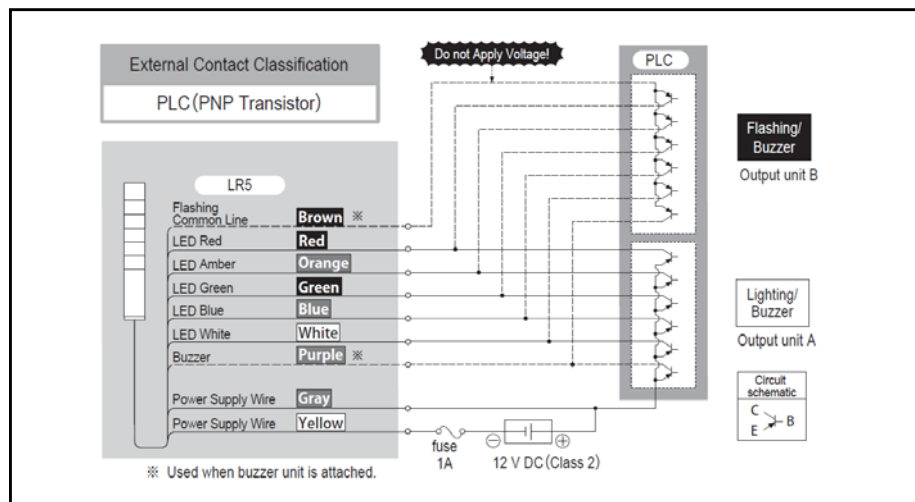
External Contact Classification

PLC (PNP Transistor)

Do not Apply Voltage!

PLC

LR5

Flashing Common Line Brown ※

LED Red Red

LED Amber Orange

LED Green Green

LED Blue Blue

LED White White

Buzzer Purple ※

Power Supply Wire Gray

Power Supply Wire Yellow

fuse 1A

⊖ ⊕

12 V DC (Class 2)

Flashing/ Buzzer

Output unit B

Lighting/ Buzzer

Output unit A

Circuit schematic

C

B

E

※ Used when buzzer unit is attached.